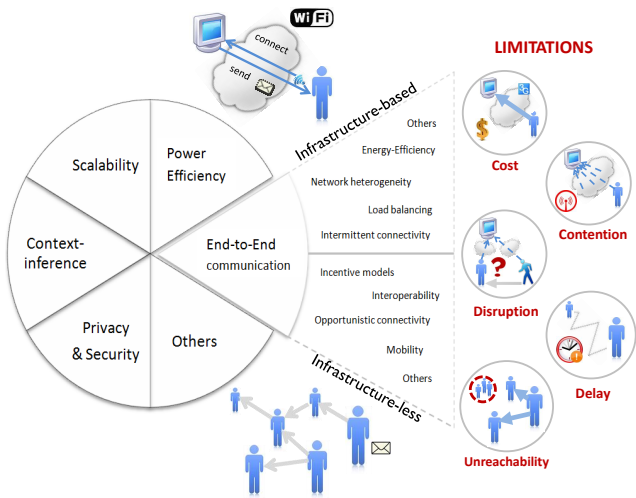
WiFi

connect

send

LIMITATIONS

Infrastructure-based

Others

Energy-Efficiency

Network heterogeneity

Load balancing

Intermittent connectivity

Scalability

Power Efficiency

Context-inference

End-to-End communication

Privacy & Security

Others

Incentive models

Interoperability

Opportunistic connectivity

Mobility

Others

Infrastructure-less

Cost

Contention

Disruption

Delay

Unreachability